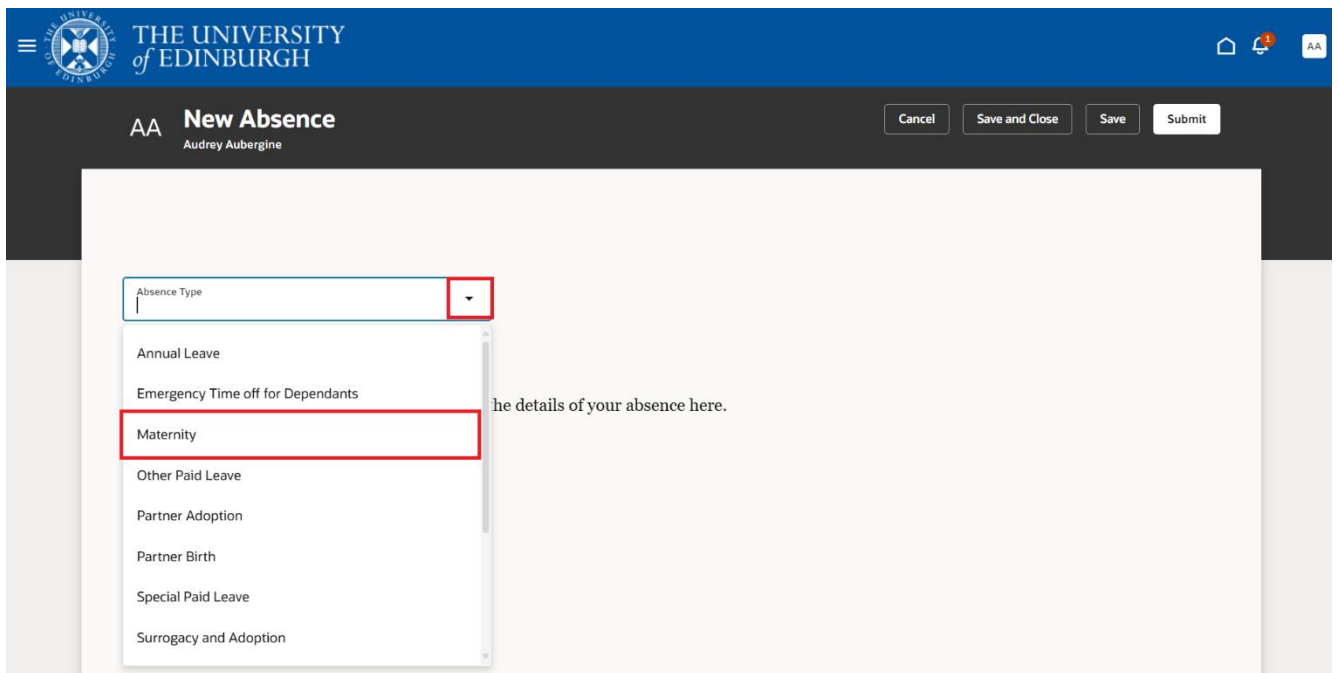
THE UNIVERSITY of EDINBURGH

1

AA

AA New Absence
Audrey Aubergine

Cancel Save and Close Save Submit

Absence Type

Annual Leave
Emergency Time off for Dependants
Maternity
Other Paid Leave
Partner Adoption
Partner Birth
Special Paid Leave
Surrogacy and Adoption

he details of your absence here.